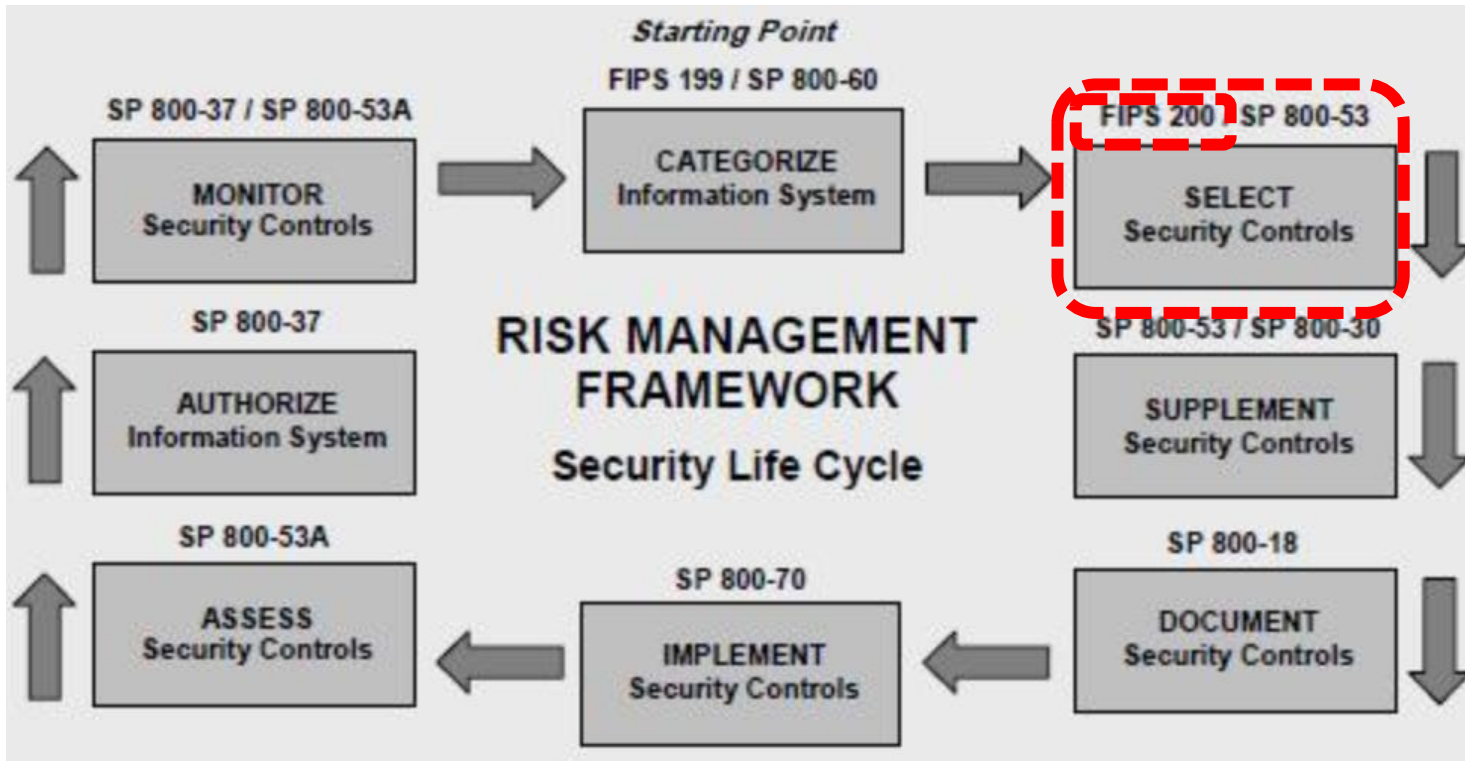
Starting Point

FIPS 199 / SP 800-60

CATEGORIZE
Information System

SP 800-37 / SP 800-53A

MONITOR
Security Controls

FIPS 200 / SP 800-53

SELECT
Security Controls

RISK MANAGEMENT FRAMEWORK

Security Life Cycle

SP 800-37

AUTHORIZE
Information System

SP 800-53 / SP 800-30

SUPPLEMENT
Security Controls

SP 800-53A

ASSESS
Security Controls

SP 800-70

IMPLEMENT
Security Controls

SP 800-18

DOCUMENT
Security Controls